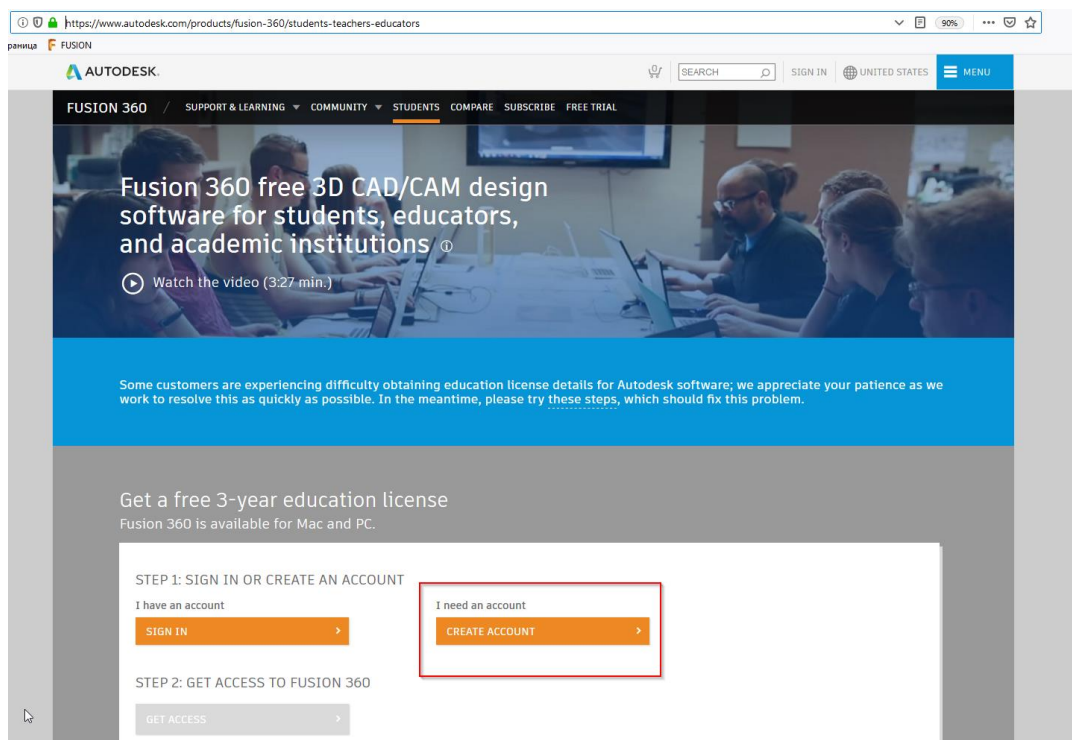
https://www.autodesk.com/products/fusion-360/students-teachers-educators

90%

раница FUSION

AUTODESK.

SEARCH

SIGN IN

UNITED STATES

MENU

FUSION 360 / SUPPORT & LEARNING COMMUNITY STUDENTS COMPARE SUBSCRIBE FREE TRIAL

Fusion 360 free 3D CAD/CAM design software for students, educators, and academic institutions

Watch the video (3:27 min.)

Some customers are experiencing difficulty obtaining education license details for Autodesk software; we appreciate your patience as we work to resolve this as quickly as possible. In the meantime, please try these steps, which should fix this problem.

Get a free 3-year education license

Fusion 360 is available for Mac and PC.

STEP 1: SIGN IN OR CREATE AN ACCOUNT

I have an account

SIGN IN

I need an account

CREATE ACCOUNT

STEP 2: GET ACCESS TO FUSION 360

GET ACCESS